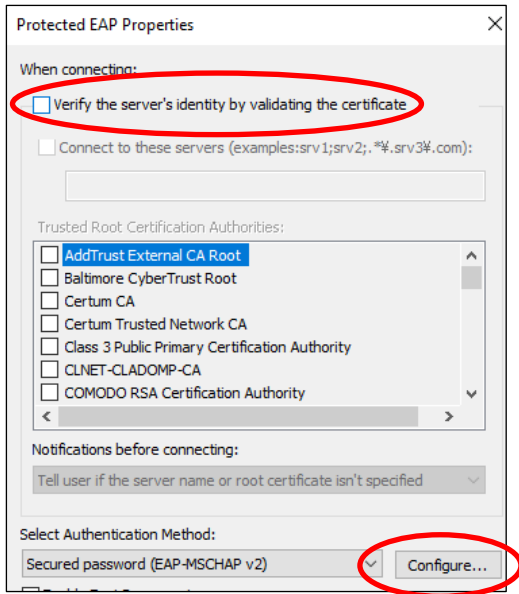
Protected EAP Properties

When connecting:

Verify the server's identity by validating the certificate

Connect to these servers (examples:srv1;srv2;.*¥.srv3¥.com):

Trusted Root Certification Authorities:

AddTrust External CA Root
Baltimore CyberTrust Root
Certum CA
Certum Trusted Network CA
Class 3 Public Primary Certification Authority
CLNET-CLADOMP-CA
COMODO RSA Certification Authority

Notifications before connecting:

Tell user if the server name or root certificate isn't specified

Select Authentication Method:

Secured password (EAP-MSCHAP v2)

Configure...

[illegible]